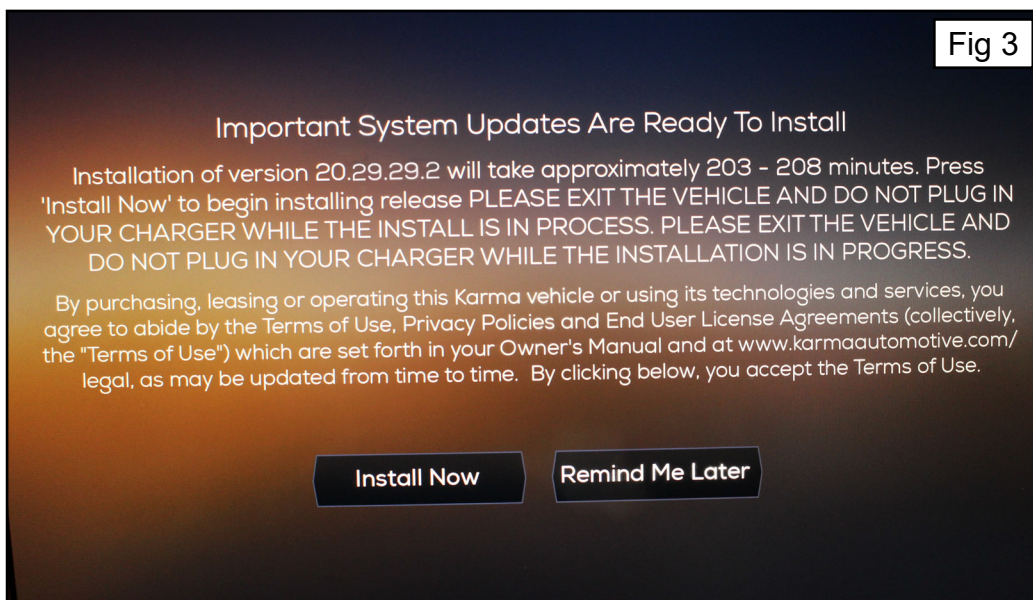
Fig 3

Important System Updates Are Ready To Install

Installation of version 20.29.29.2 will take approximately 203 - 208 minutes. Press 'Install Now' to begin installing release PLEASE EXIT THE VEHICLE AND DO NOT PLUG IN YOUR CHARGER WHILE THE INSTALL IS IN PROCESS. PLEASE EXIT THE VEHICLE AND DO NOT PLUG IN YOUR CHARGER WHILE THE INSTALLATION IS IN PROGRESS.

By purchasing, leasing or operating this Karma vehicle or using its technologies and services, you agree to abide by the Terms of Use, Privacy Policies and End User License Agreements (collectively, the "Terms of Use") which are set forth in your Owner's Manual and at www.karmaautomotive.com/legal, as may be updated from time to time. By clicking below, you accept the Terms of Use.

Install Now

Remind Me Later